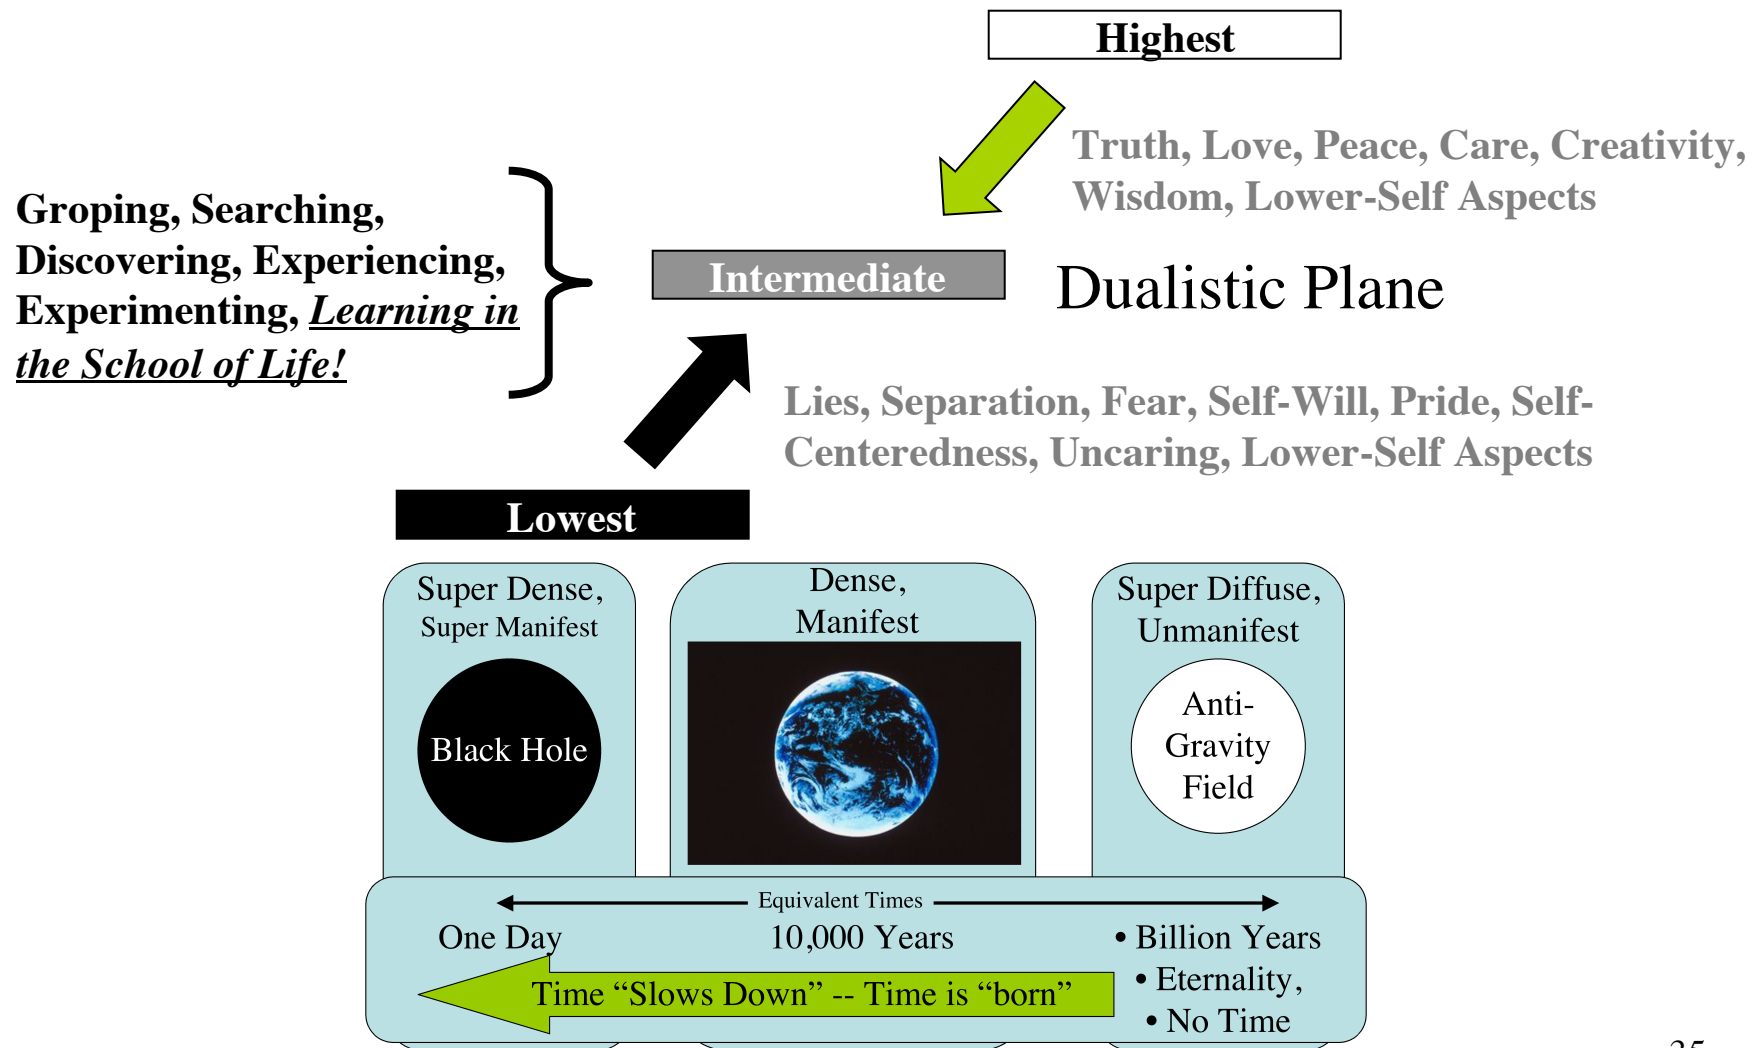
Highest

Truth, Love, Peace, Care, Creativity, Wisdom, Lower-Self Aspects

Groping, Searching, Discovering, Experiencing, Experimenting, *Learning in the School of Life!*

Intermediate

Dualistic Plane

Lies, Separation, Fear, Self-Will, Pride, Self-Centeredness, Uncaring, Lower-Self Aspects

Lowest

Super Dense, Super Manifest

Black Hole

Dense, Manifest

Super Diffuse, Unmanifest

Anti-Gravity Field

Equivalent Times

One Day

10,000 Years

• Billion Years
• Eternality,
• No Time

Time "Slows Down" -- Time is "born"

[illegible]